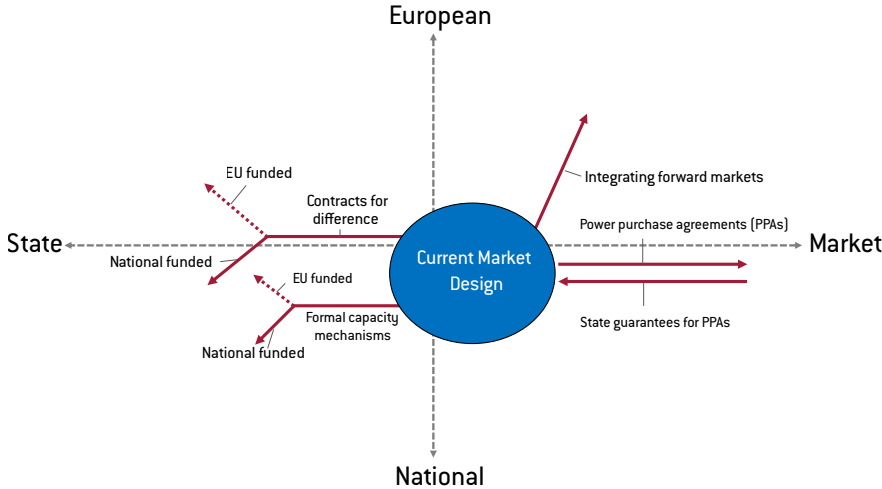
European

EU funded

Integrating forward markets

Contracts for difference

Power purchase agreements (PPAs)

State

Current Market Design

Market

National funded

EU funded

Formal capacity mechanisms

State guarantees for PPAs

National funded

National